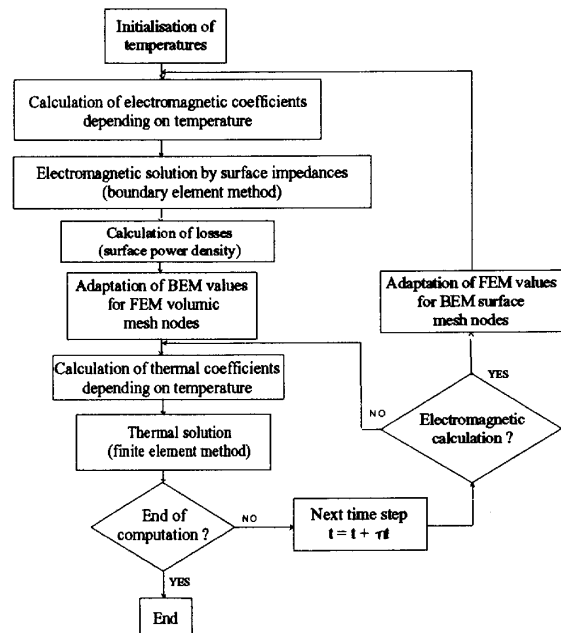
Initialisation of temperatures

Calculation of electromagnetic coefficients depending on temperature

Electromagnetic solution by surface impedances (boundary element method)

Calculation of losses (surface power density)

Adaptation of BEM values for FEM volumic mesh nodes

Calculation of thermal coefficients depending on temperature

Thermal solution (finite element method)

End of computation ?

NO

YES

End

Next time step $t = t + \tau t$

Electromagnetic calculation ?

NO

YES

Adaptation of FEM values for BEM surface mesh nodes